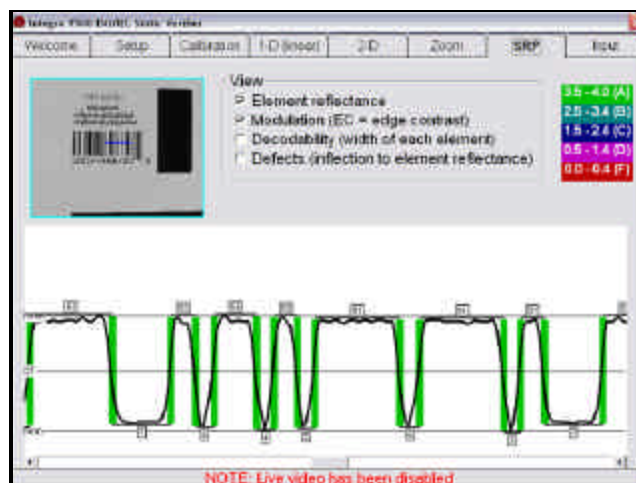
Integra 9500 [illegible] Verifier

Welcome | Setup | Calibration | 1-D (linear) | 2-D | Zoom | SRP | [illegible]

View
Element reflectance
Modulation (EC = edge contrast)
Decodability (width of each element)
Defects (inflection to element reflectance)

3.5 - 4.0 (A)
2.5 - 3.4 (B)
1.5 - 2.4 (C)
0.5 - 1.4 (D)
0.0 - 0.4 (F)

NOTE: Live video has been disabled